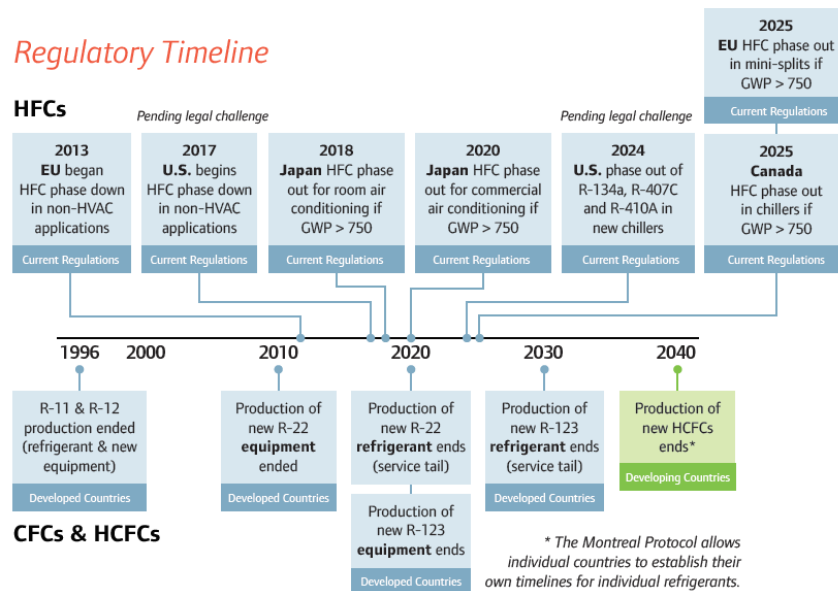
Regulatory Timeline

HFCs

2013
EU began HFC phase down in non-HVAC applications
Current Regulations

Pending legal challenge

2017
U.S. begins HFC phase down in non-HVAC applications
Current Regulations

2018
Japan HFC phase out for room air conditioning if GWP > 750
Current Regulations

2020
Japan HFC phase out for commercial air conditioning if GWP > 750
Current Regulations

Pending legal challenge

2024
U.S. phase out of R-134a, R-407C and R-410A in new chillers
Current Regulations

2025
EU HFC phase out in mini-splits if GWP > 750
Current Regulations

2025
Canada
HFC phase out in chillers if GWP > 750
Current Regulations

1996 2000 2010 2020 2030 2040

R-11 & R-12 production ended (refrigerant & new equipment)
Developed Countries

Production of new R-22 equipment ended
Developed Countries

Production of new R-22 refrigerant ends (service tail)

Production of new R-123 equipment ends
Developed Countries

Production of new R-123 refrigerant ends (service tail)
Developed Countries

Production of new HCFCs ends*
Developing Countries

CFCs & HCFCs

* The Montreal Protocol allows individual countries to establish their own timelines for individual refrigerants.